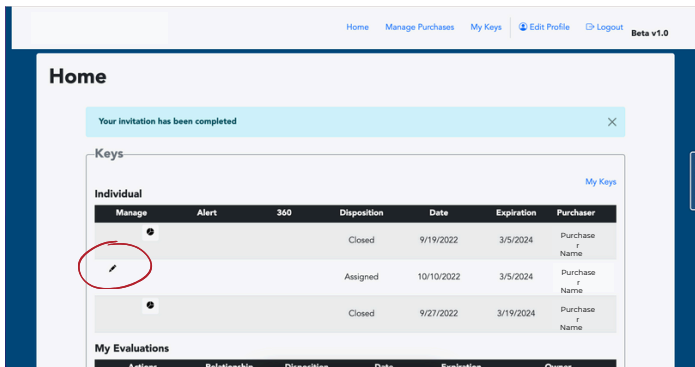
Home Manage Purchases My Keys Edit Profile Logout Beta v1.0

Home

Your invitation has been completed

Keys

My Keys

Individual

| Manage | Alert | 360 | Disposition | Date | Expiration | Purchaser |
|---|---|---|---|---|---|---|
| | | | Closed | 9/19/2022 | 3/5/2024 | Purchaser Name |
| | | | Assigned | 10/10/2022 | 3/5/2024 | Purchaser Name |
| | | | Closed | 9/27/2022 | 3/19/2024 | Purchaser Name |

My Evaluations

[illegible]